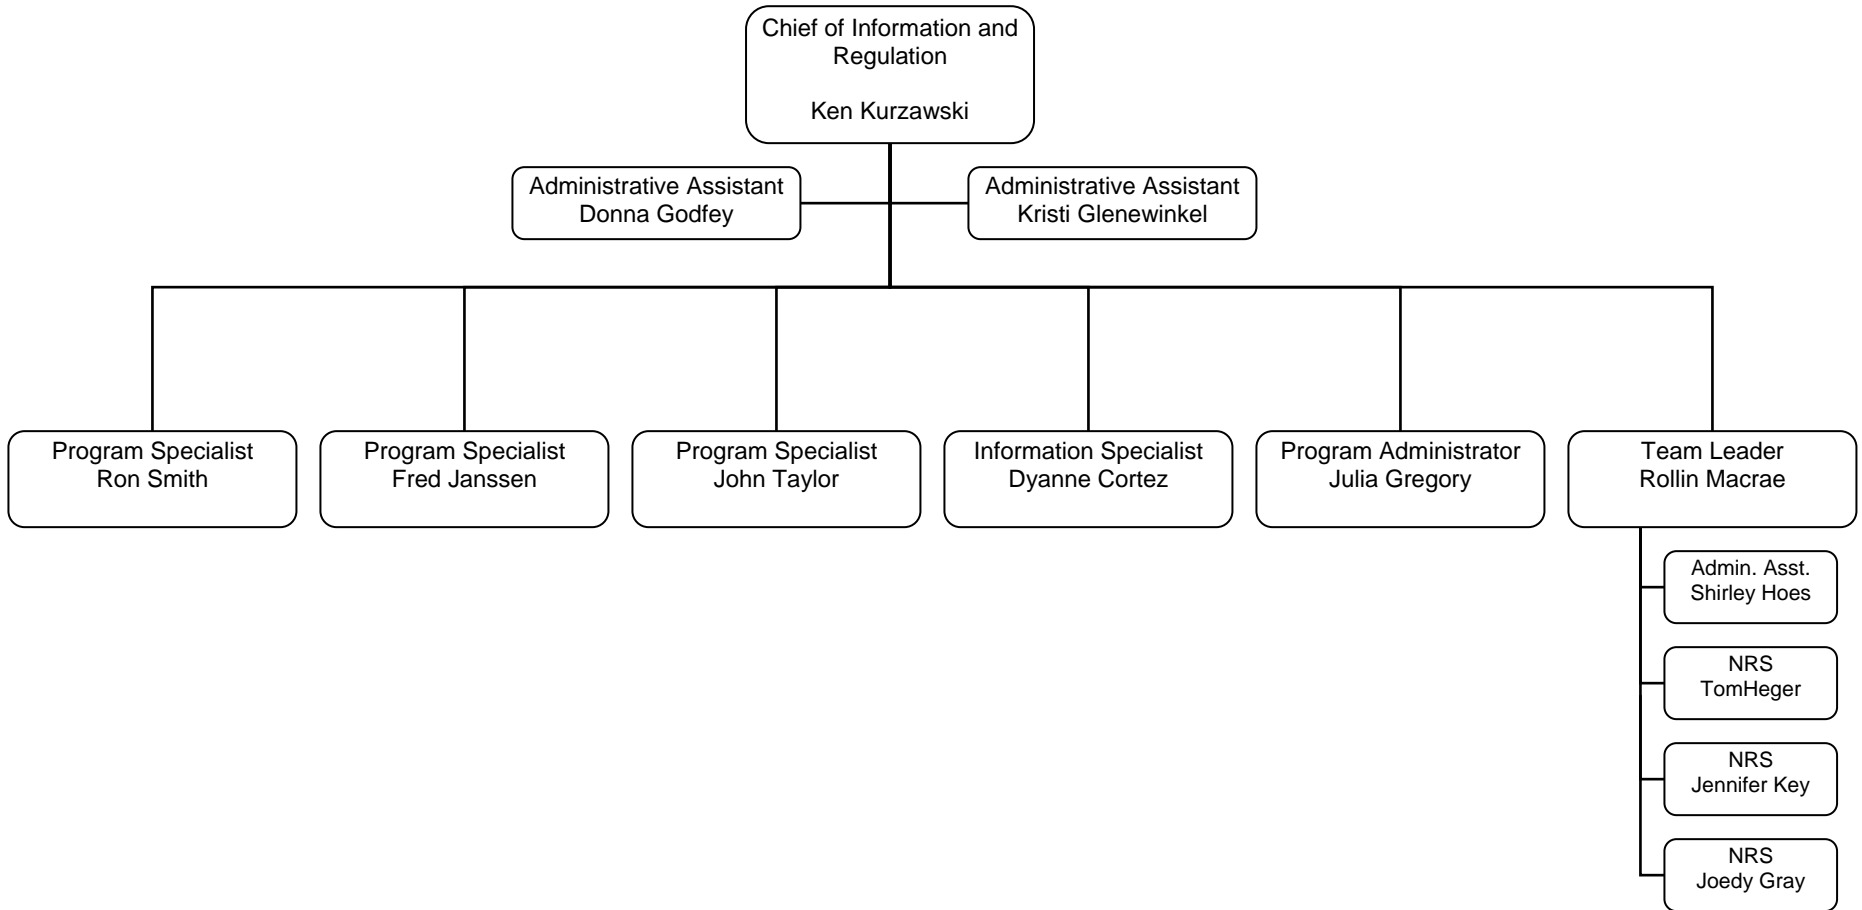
Chief of Information and Regulation

Ken Kurzawski

Administrative Assistant
Donna Godfey

Administrative Assistant
Kristi Glenewinkel

Program Specialist
Ron Smith

Program Specialist
Fred Janssen

Program Specialist
John Taylor

Information Specialist
Dyanne Cortez

Program Administrator
Julia Gregory

Team Leader
Rollin Macrae

Admin. Asst.
Shirley Hoes

NRS
TomHeger

NRS
Jennifer Key

NRS
Joedy Gray